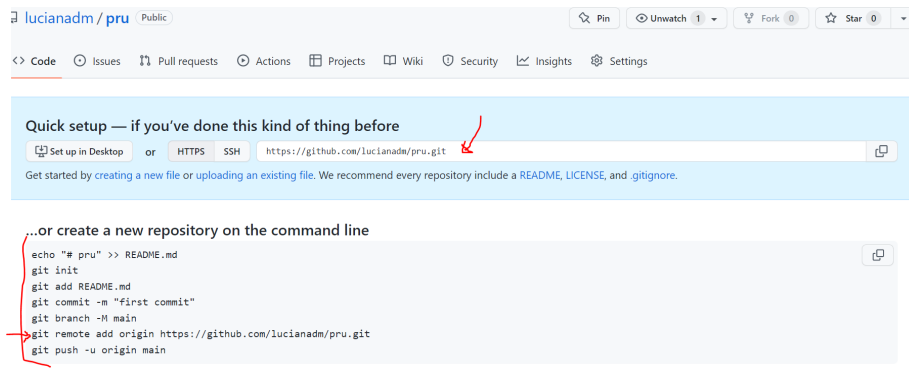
lucianadm / pru Public

Pin
Unwatch 1
Fork 0
Star 0

Code
Issues
Pull requests
Actions
Projects
Wiki
Security
Insights
Settings

Quick setup — if you've done this kind of thing before

Set up in Desktop or HTTPS SSH https://github.com/lucianadm/pru.git

Get started by creating a new file or uploading an existing file. We recommend every repository include a README, LICENSE, and .gitignore.

...or create a new repository on the command line

echo "# pru" >> README.md
git init
git add README.md
git commit -m "first commit"
git branch -M main
git remote add origin https://github.com/lucianadm/pru.git
git push -u origin main